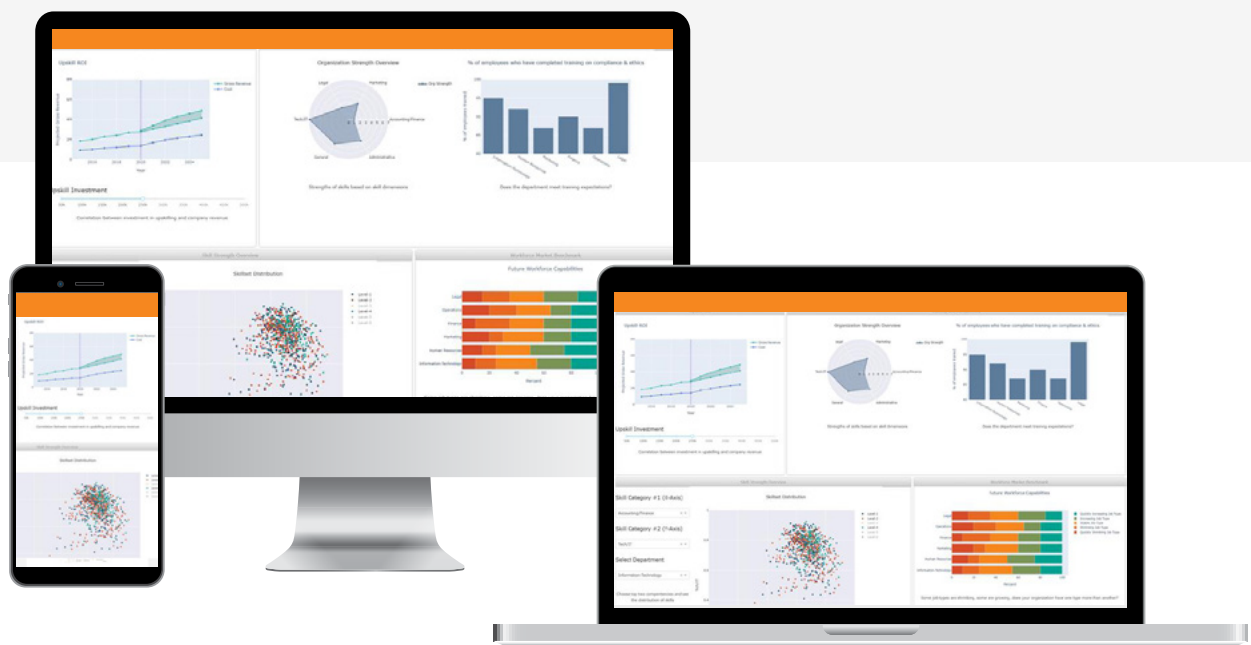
Upskill ROI

Organization Strength Overview

% of employees who have completed training on compliance & ethics

Upskill Investment

Correlation between investment in upskilling and company revenue

Strengths of skills based on skill dimensions

Does the department meet training expectations?

Skill Strength Overview

Skillset Distribution

Workforce Market Benchmark

Future Workforce Capabilities

Legal

Operations

Finance

Marketing

Human Resources

Information Technology

Percent

Upskill ROI

Upskill Investment

Correlation between investment in upskilling and company revenue

Skill Strength Overview

Skillset Distribution

Upskill ROI

Organization Strength Overview

% of employees who have completed training on compliance & ethics

Upskill Investment

Correlation between investment in upskilling and company revenue

Strengths of skills based on skill dimensions

Does the department meet training expectations?

Skill Strength Overview

Skillset Distribution

Workforce Market Benchmark

Future Workforce Capabilities

Skill Category #1 (X-Axis)

Accounting/Finance

Skill Category #2 (Y-Axis)

Tech/IT

Select Department

Information Technology

Choose top two competencies and see the distribution of skills

Percent

Some jobtypes are shrinking, some are growing, does your organization have one type more than another?